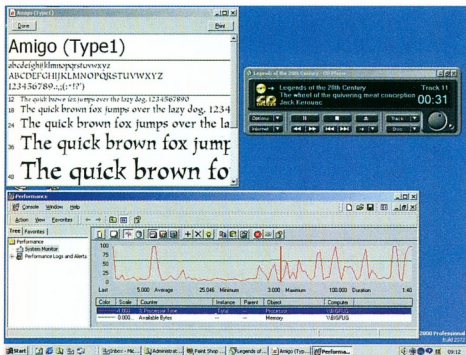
Amigo (Type1)

Done

Print

Amigo (Type1)

abcdefghijklmnopqrstuvwxyz
ABCDEFGHIJKLMNOPQRSTUVWXYZ
1234567890.:,;('!?')

12 The quick brown fox jumps over the lazy dog. 1234567890
18 The quick brown fox jumps over the lazy dog. 1234
24 The quick brown fox jumps over the lazy
36 The quick brown fox jump
48 The quick brown fo

Legends of the 20th Century - CD Player

Legends of the 20th Century
The wheel of the quivering meat conception
Jack Kerouac

Track 11
00:31

Options
Internet

Track
Disc

Performance

Console Window Help

Action View Favorites

Tree Favorites

Performance
System Monitor
Performance Logs and Alerts

100
90
80
70
60
50
40
30
20
10
0

Last 5.000 Average 25.046 Minimum 3.000 Maximum 100.000 Duration 1:40

| Color | Scale | Counter | Instance | Parent | Object | Computer |
|---|---|---|---|---|---|---|
| | 1.000 | % Processor Time | _Total | --- | Processor | \\BIGFUS |
| | 0.000... | Available Bytes | --- | --- | Memory | \\BIGFUS |

2000 Professional
Build 2072

Start

Inbox - Mic...
Administrat...
Paint Shop ...
Legends of ...
Amigo (Typ...
Performa...

09:12